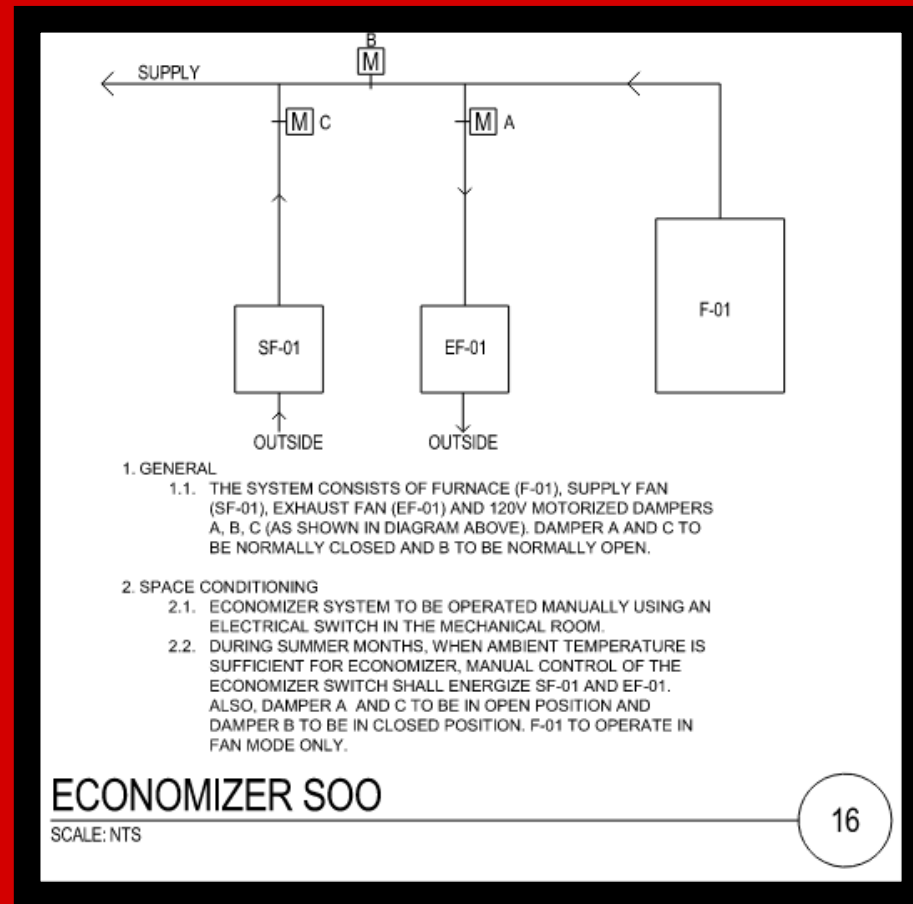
B
M
SUPPLY
M C
M A
F-01
SF-01
EF-01
OUTSIDE
OUTSIDE

1. GENERAL
1.1. THE SYSTEM CONSISTS OF FURNACE (F-01), SUPPLY FAN (SF-01), EXHAUST FAN (EF-01) AND 120V MOTORIZED DAMPERS A, B, C (AS SHOWN IN DIAGRAM ABOVE). DAMPER A AND C TO BE NORMALLY CLOSED AND B TO BE NORMALLY OPEN.

2. SPACE CONDITIONING
2.1. ECONOMIZER SYSTEM TO BE OPERATED MANUALLY USING AN ELECTRICAL SWITCH IN THE MECHANICAL ROOM.
2.2. DURING SUMMER MONTHS, WHEN AMBIENT TEMPERATURE IS SUFFICIENT FOR ECONOMIZER, MANUAL CONTROL OF THE ECONOMIZER SWITCH SHALL ENERGIZE SF-01 AND EF-01. ALSO, DAMPER A AND C TO BE IN OPEN POSITION AND DAMPER B TO BE IN CLOSED POSITION. F-01 TO OPERATE IN FAN MODE ONLY.

ECONOMIZER SOO
SCALE: NTS
16